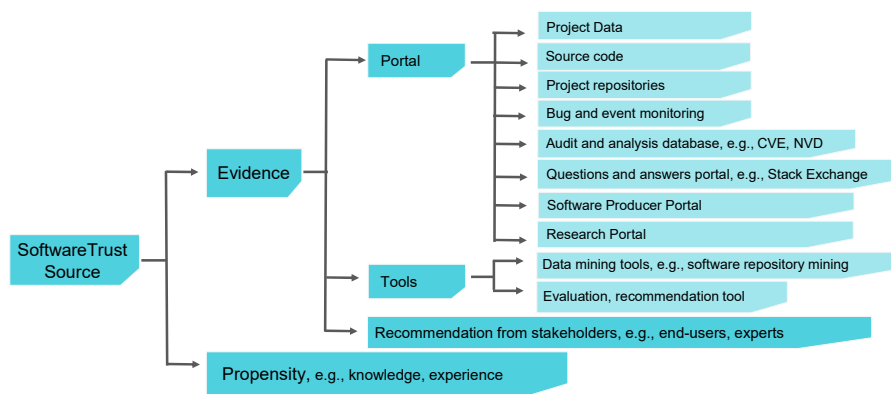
SoftwareTrust Source

Evidence

Portal

Project Data

Source code

Project repositories

Bug and event monitoring

Audit and analysis database, e.g., CVE, NVD

Questions and answers portal, e.g., Stack Exchange

Software Producer Portal

Research Portal

Tools

Data mining tools, e.g., software repository mining

Evaluation, recommendation tool

Recommendation from stakeholders, e.g., end-users, experts

Propensity, e.g., knowledge, experience